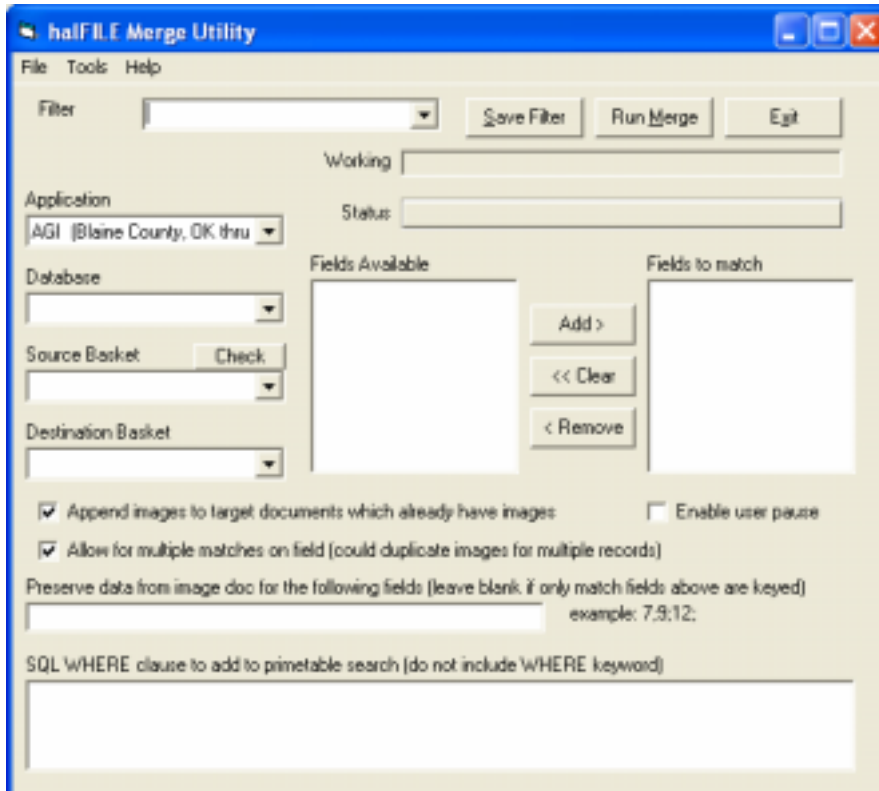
halFILE Merge Utility

File Tools Help

Filter

Save Filter

Run Merge

Exit

Working

Status

Application

AGI (Blaine County, OK thru

Database

Source Basket

Check

Destination Basket

Fields Available

Add >

<< Clear

< Remove

Fields to match

Append images to target documents which already have images

Enable user pause

Allow for multiple matches on field (could duplicate images for multiple records)

Preserve data from image doc for the following fields (leave blank if only match fields above are keyed)

example: 7;9;12;

SQL WHERE clause to add to primetable search (do not include WHERE keyword)